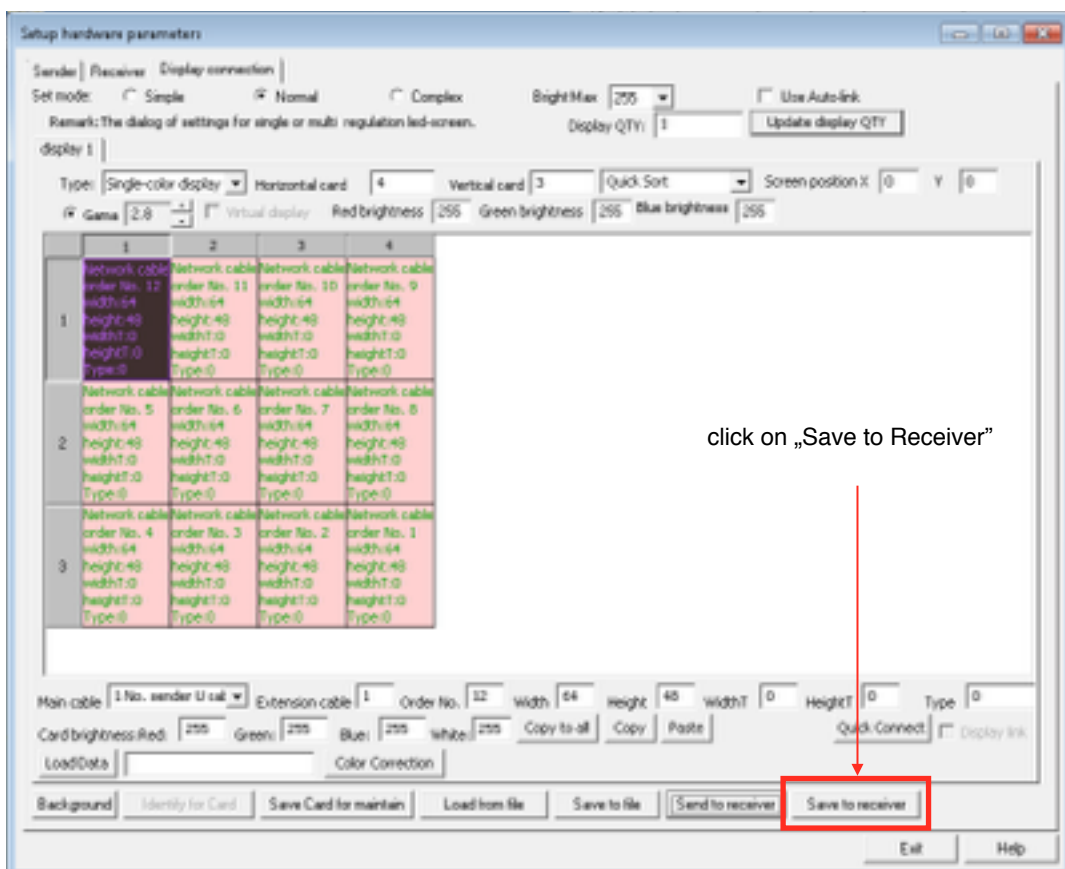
Setup hardware parameters

Sender | Receiver | Display connection

Set mode: Simple Normal Complex BrightMax 255 Use Auto-link

Remark: The dialog of settings for single or multi regulation led-screen. Display QTY: 1 Update display QTY

display 1

Type: Single-color display Horizontal card 4 Vertical card 3 Quick Sort Screen position X 0 Y 0

Gama 2.8 Virtual display Red brightness 255 Green brightness 255 Blue brightness 255

| | 1 | 2 | 3 | 4 |
|---|---|---|---|---|
| 1 | Network cable order No. 12 width:64 height:48 widthT:0 heightT:0 Type:0 | Network cable order No. 11 width:64 height:48 widthT:0 heightT:0 Type:0 | Network cable order No. 10 width:64 height:48 widthT:0 heightT:0 Type:0 | Network cable order No. 9 width:64 height:48 widthT:0 heightT:0 Type:0 |
| 2 | Network cable order No. 5 width:64 height:48 widthT:0 heightT:0 Type:0 | Network cable order No. 6 width:64 height:48 widthT:0 heightT:0 Type:0 | Network cable order No. 7 width:64 height:48 widthT:0 heightT:0 Type:0 | Network cable order No. 8 width:64 height:48 widthT:0 heightT:0 Type:0 |
| 3 | Network cable order No. 4 width:64 height:48 widthT:0 heightT:0 Type:0 | Network cable order No. 3 width:64 height:48 widthT:0 heightT:0 Type:0 | Network cable order No. 2 width:64 height:48 widthT:0 heightT:0 Type:0 | Network cable order No. 1 width:64 height:48 widthT:0 heightT:0 Type:0 |

click on „Save to Receiver"

Main cable 1 No. sender U sal Extension cable 1 Order No. 12 Width 64 Height 48 WidthT 0 HeightT 0 Type 0

Card brightness Red: 255 Green: 255 Blue: 255 White: 255 Copy to all Copy Paste Quick Connect Display link

LoadData Color Correction

Background Identify for Card Save Card for maintain Load from file Save to file Send to receiver Save to receiver

Exit Help